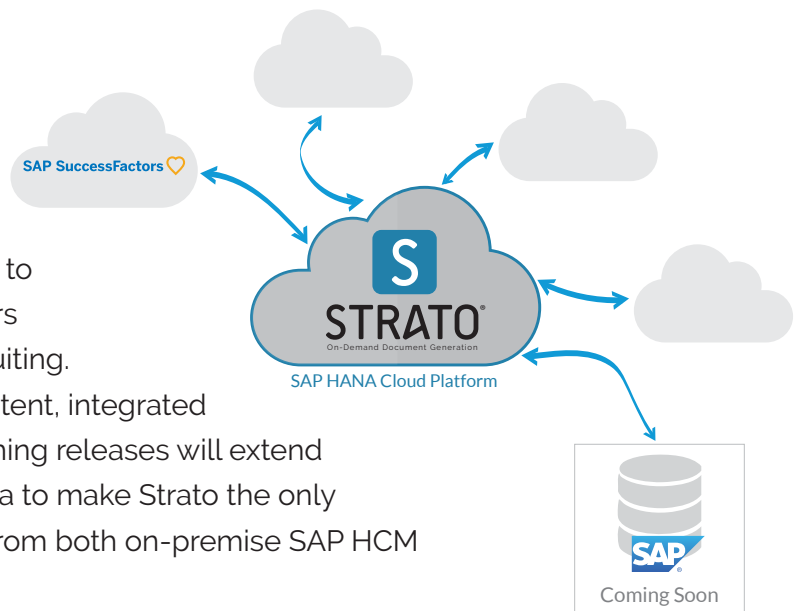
SAP SuccessFactors

S
STRATO®
On-Demand Document Generation
SAP HANA Cloud Platform

to
rs
uiting.
tent, integrated
ning releases will extend
a to make Strato the only
rom both on-premise SAP HCM

SAP®
Coming Soon